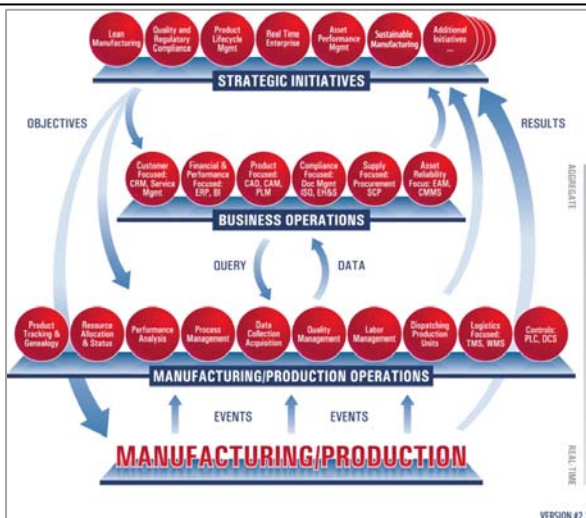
Lean Manufacturing

Quality and Regulatory Compliance

Product Lifecycle Mgmt

Real Time Enterprise

Asset Performance Mgmt

Sustainable Manufacturing

Additional Initiatives ...

STRATEGIC INITIATIVES

OBJECTIVES

RESULTS

Customer Focused: CRM, Service Mgmt

Financial & Performance Focused: ERP, BI

Product Focused: CAD, CAM, PLM

Compliance Focused: Doc Mgmt ISO, EH&S

Supply Focused: Procurement SCP

Asset Reliability Focus: EAM, CMMS

BUSINESS OPERATIONS

AGGREGATE

QUERY

DATA

Product Tracking & Genealogy

Resource Allocation & Status

Performance Analysis

Process Management

Data Collection Acquisition

Quality Management

Labor Management

Dispatching Production Units

Logistics Focused: TMS, WMS

Controls: PLC, DCS

MANUFACTURING/PRODUCTION OPERATIONS

EVENTS

EVENTS

MANUFACTURING/PRODUCTION

REAL TIME

VERSION #2